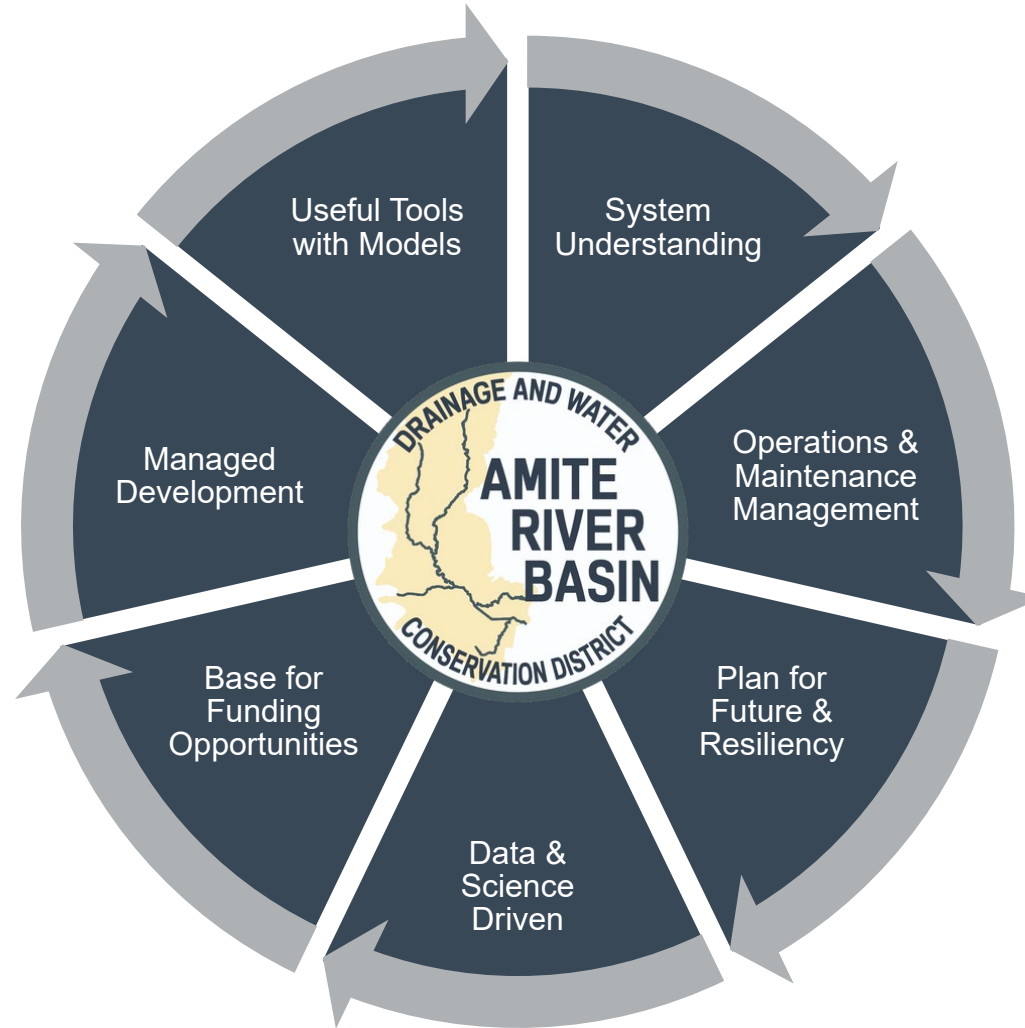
Useful Tools with Models

System Understanding

Operations & Maintenance Management

Plan for Future & Resiliency

Data & Science Driven

Base for Funding Opportunities

Managed Development

DRAINAGE AND WATER
AMITE RIVER BASIN
CONSERVATION DISTRICT